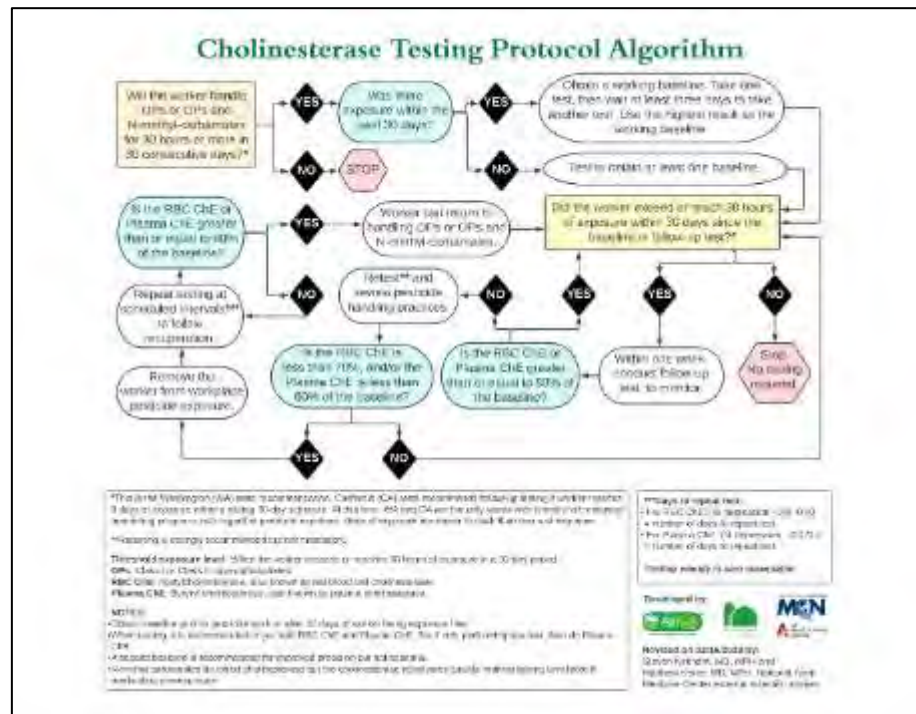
Cholinesterase Testing Protocol Algorithm

Will the worker handle OPs or OPs and N-methyl-carbamates for 30 hours or more in 30 consecutive days?*

YES

NO

Was there exposure within the last 30 days?

STOP

YES

NO

Obtain a working baseline. Take one test, then wait at least three days to take another test. Use the highest result as the working baseline.

Test to obtain at least one baseline.

Did the worker exceed or reach 30 hours of exposure within 30 days since the baseline or follow-up test?†

Is the RBC ChE or Plasma ChE greater than or equal to 80% of the baseline?

YES

NO

Worker can return to handling OPs or OPs and N-methyl-carbamates.

Retest** and review pesticide handling practices.

NO

YES

YES

NO

Repeat testing at scheduled intervals*** to follow recuperation.

Is the RBC ChE is less than 70%, and/or the Plasma ChE is less than 60% of the baseline?

Is the RBC ChE or Plasma ChE greater than or equal to 80% of the baseline?

Within one week, conduct follow up test, to monitor.

Stop. No testing required.

Remove the worker from workplace pesticide exposure.

YES

NO

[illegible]

Threshold exposure level: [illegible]
OPs: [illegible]
RBC ChE: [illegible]
Plasma ChE: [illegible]

NOTES:
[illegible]

***Days of repeat test:
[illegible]

Developed by:

MCN

Revised on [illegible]
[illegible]